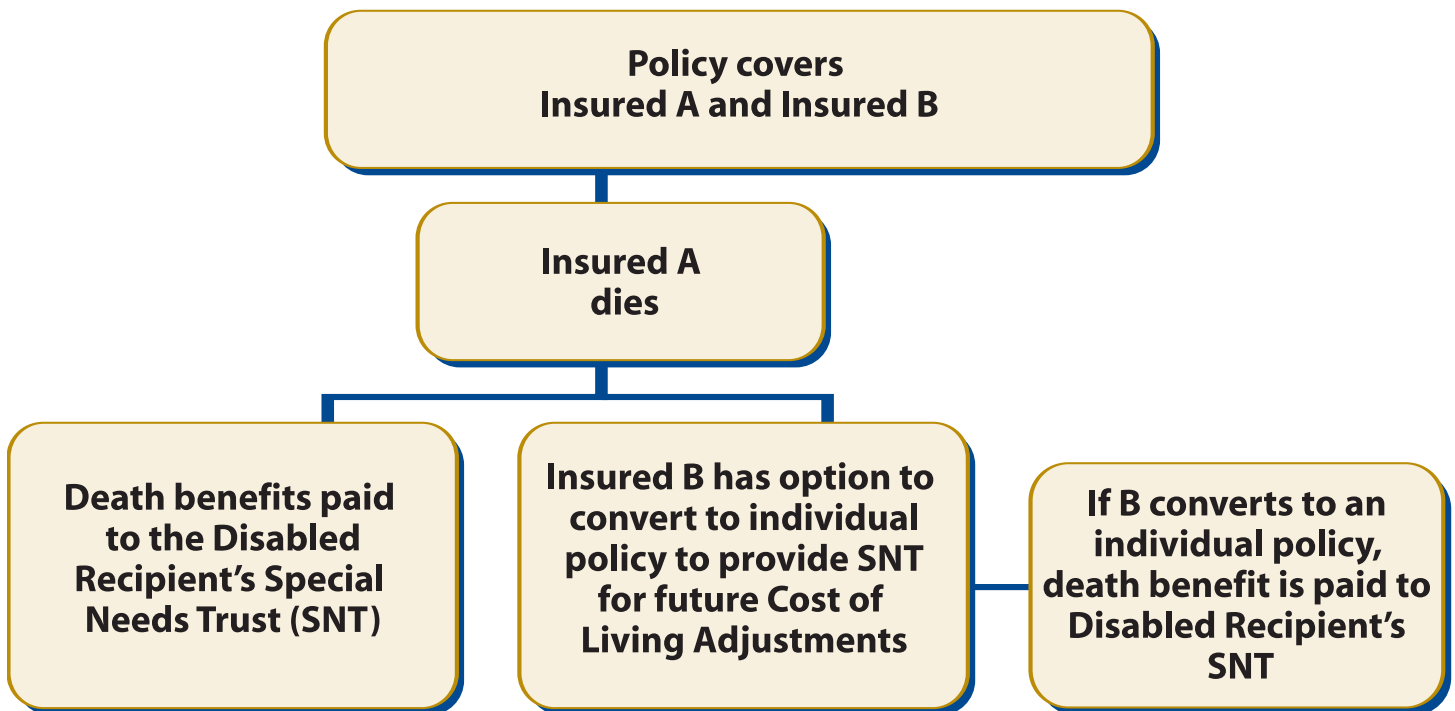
Policy covers
Insured A and Insured B

Insured A
dies

Death benefits paid to the Disabled Recipient’s Special Needs Trust (SNT)

Insured B has option to convert to individual policy to provide SNT for future Cost of Living Adjustments

If B converts to an individual policy, death benefit is paid to Disabled Recipient’s SNT